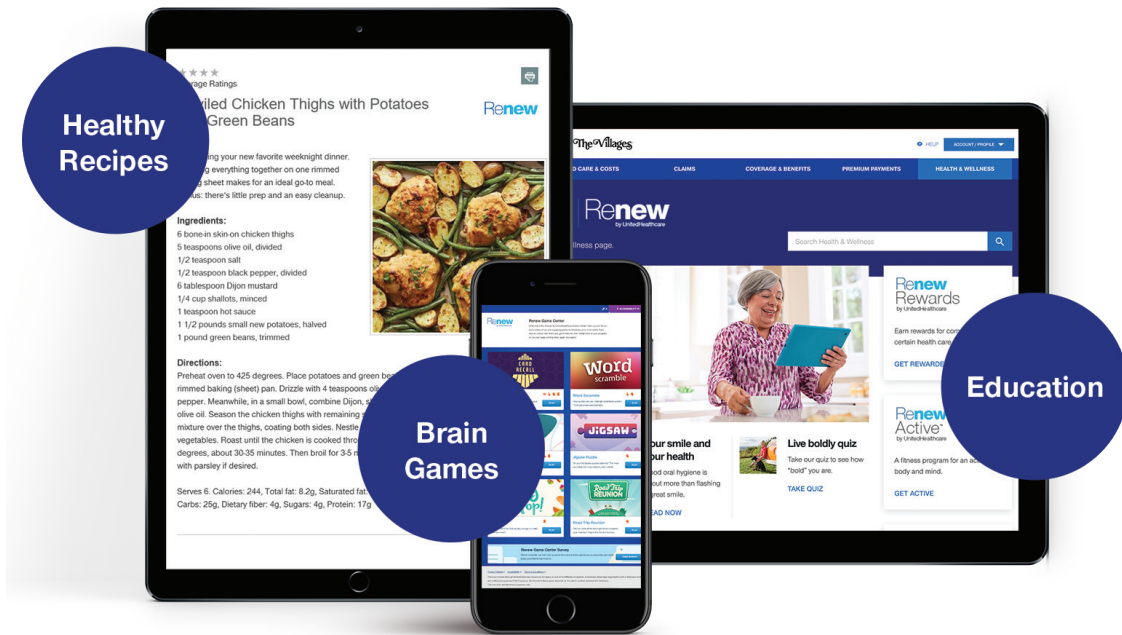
Healthy Recipes

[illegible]rage Ratings

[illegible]iled Chicken Thighs with Potatoes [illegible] Green Beans

Renew

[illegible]ing your new favorite weeknight dinner. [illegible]g everything together on one rimmed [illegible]g sheet makes for an ideal go-to meal. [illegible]us: there's little prep and an easy cleanup.

Ingredients:
6 bone-in skin-on chicken thighs
5 teaspoons olive oil, divided
1/2 teaspoon salt
1/2 teaspoon black pepper, divided
6 tablespoon Dijon mustard
1/4 cup shallots, minced
1 teaspoon hot sauce
1 1/2 pounds small new potatoes, halved
1 pound green beans, trimmed

Directions:
Preheat oven to 425 degrees. Place potatoes and green bea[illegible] rimmed baking (sheet) pan. Drizzle with 4 teaspoons oli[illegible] pepper. Meanwhile, in a small bowl, combine Dijon, s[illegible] olive oil. Season the chicken thighs with remaining s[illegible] mixture over the thighs, coating both sides. Nestle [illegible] vegetables. Roast until the chicken is cooked thro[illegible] degrees, about 30-35 minutes. Then broil for 3-5 n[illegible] with parsley if desired.

Serves 6. Calories: 244, Total fat: 8.2g, Saturated fat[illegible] Carbs: 25g, Dietary fiber: 4g, Sugars: 4g, Protein: 17g

Brain Games

Renew Game Center

Word scramble

Jigsaw

Road Trip Reunion

The Villages

HELP

ACCOUNT / PROFILE

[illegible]D CARE & COSTS

CLAIMS

COVERAGE & BENEFITS

PREMIUM PAYMENTS

HEALTH & WELLNESS

Renew by UnitedHealthcare

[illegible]llness page.

Search Health & Wellness

Renew Rewards by UnitedHealthcare

Earn rewards for com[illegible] certain health care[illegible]

GET REWARDE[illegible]

Education

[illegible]our smile and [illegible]our health

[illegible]od oral hygiene is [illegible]out more than flashing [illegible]great smile.

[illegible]AD NOW

Live boldly quiz

Take our quiz to see how “bold” you are.

TAKE QUIZ

Renew Active by UnitedHealthcare

A fitness program for an ac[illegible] body and mind.

GET ACTIVE